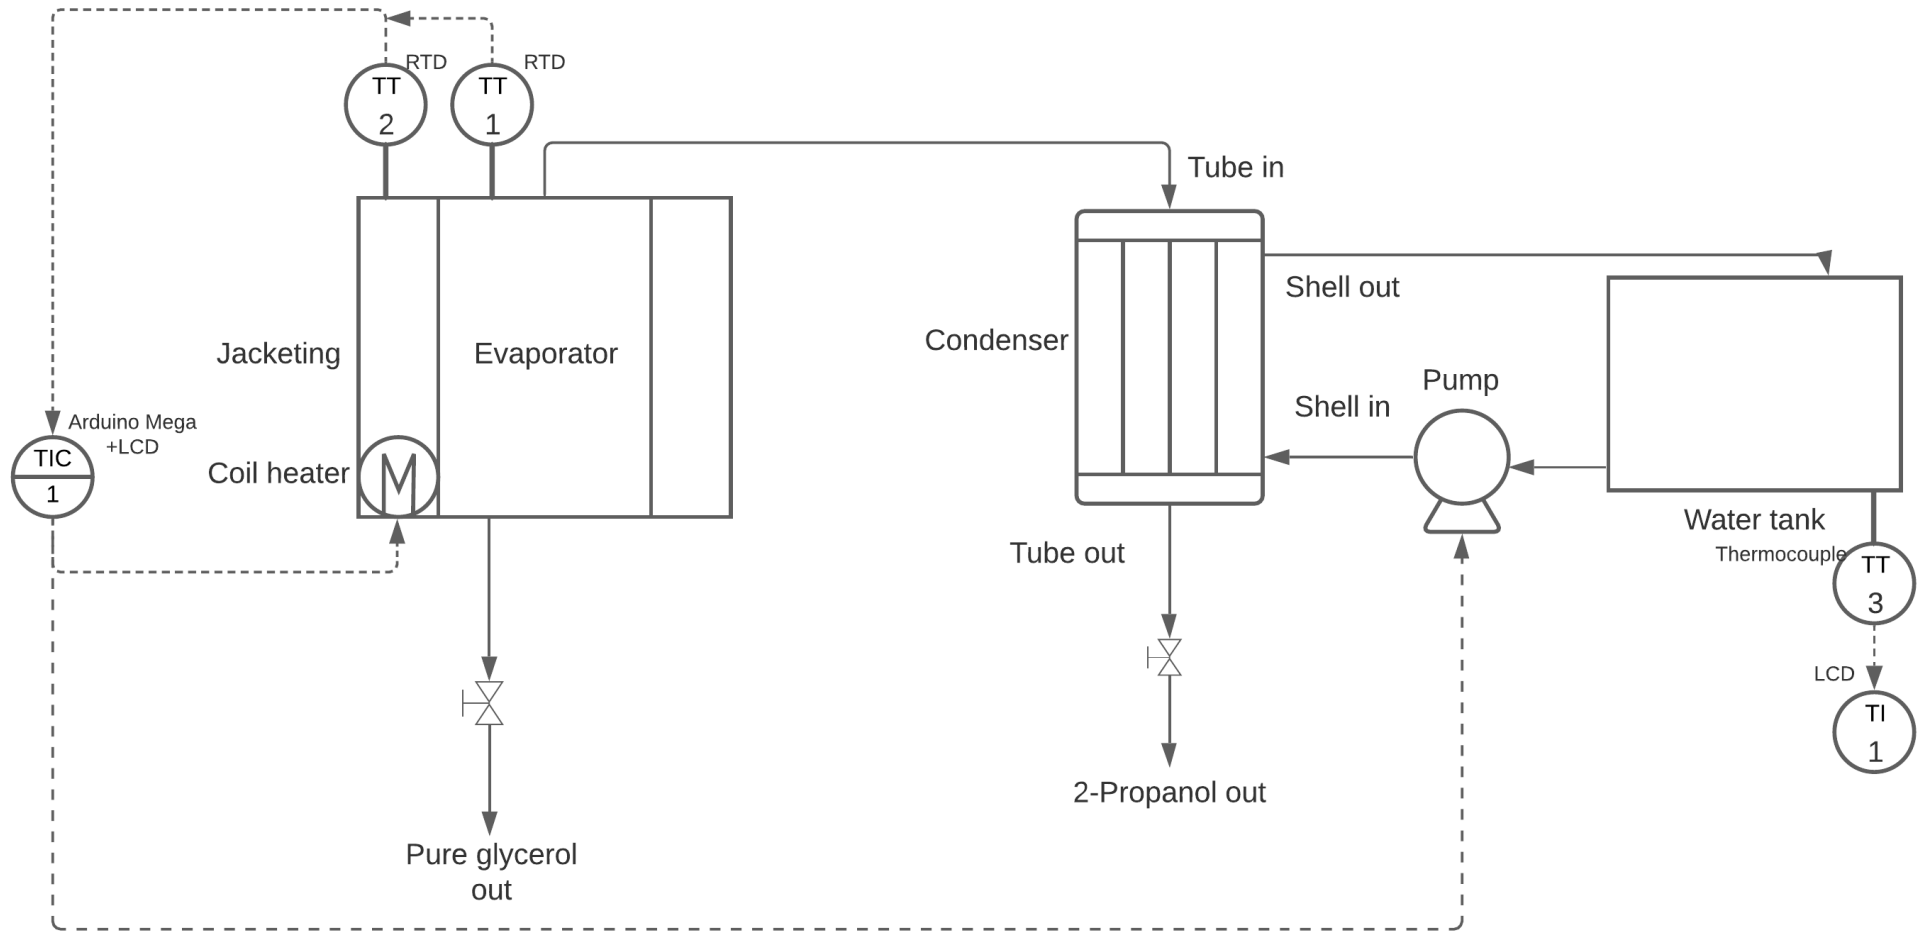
RTD
TT
2

RTD
TT
1

Tube in

Shell out

Jacketing

Evaporator

Condenser

Pump

Shell in

Arduino Mega
+LCD

TIC
1

Coil heater

Water tank

Thermocouple

TT
3

Tube out

LCD

TI
1

2-Propanol out

Pure glycerol out